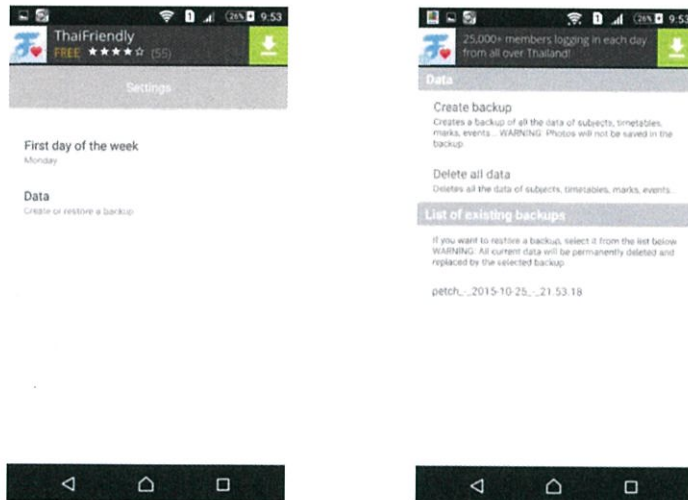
26% 9:53

ThaiFriendly
FREE ★★★★☆ (55)

Settings

First day of the week
Monday

Data
Create or restore a backup

26% 9:53

25,000+ members logging in each day from all over Thailand!

Data

Create backup
Creates a backup of all the data of subjects, timetables, marks, events... WARNING: Photos will not be saved in the backup

Delete all data
Deletes all the data of subjects, timetables, marks, events...

List of existing backups

If you want to restore a backup, select it from the list below. WARNING: All current data will be permanently deleted and replaced by the selected backup

petch_-_2015-10-25_-_21.53.18